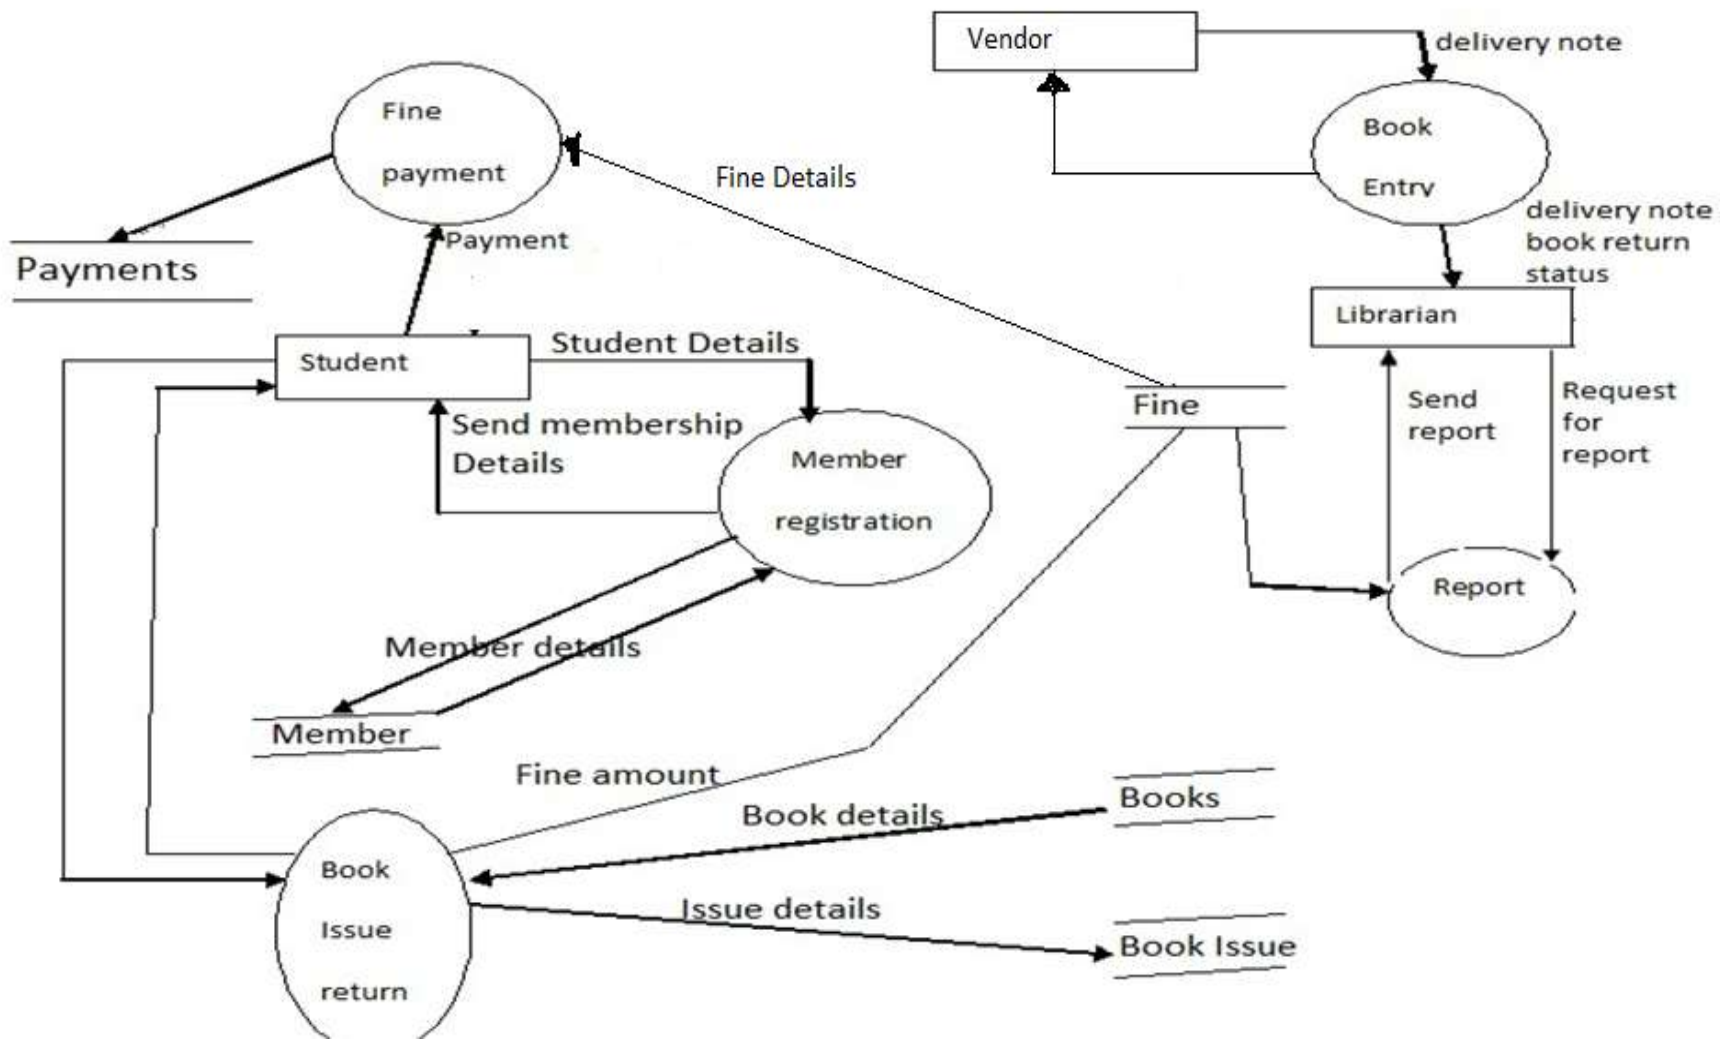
Vendor

delivery note

Fine payment

Fine Details

Book Entry

delivery note book return status

Payments

Payment

Librarian

Student

Student Details

Send membership Details

Fine

Send report

Request for report

Member registration

Report

Member details

Member

Fine amount

Books

Book details

Book Issue return

Issue details

Book Issue